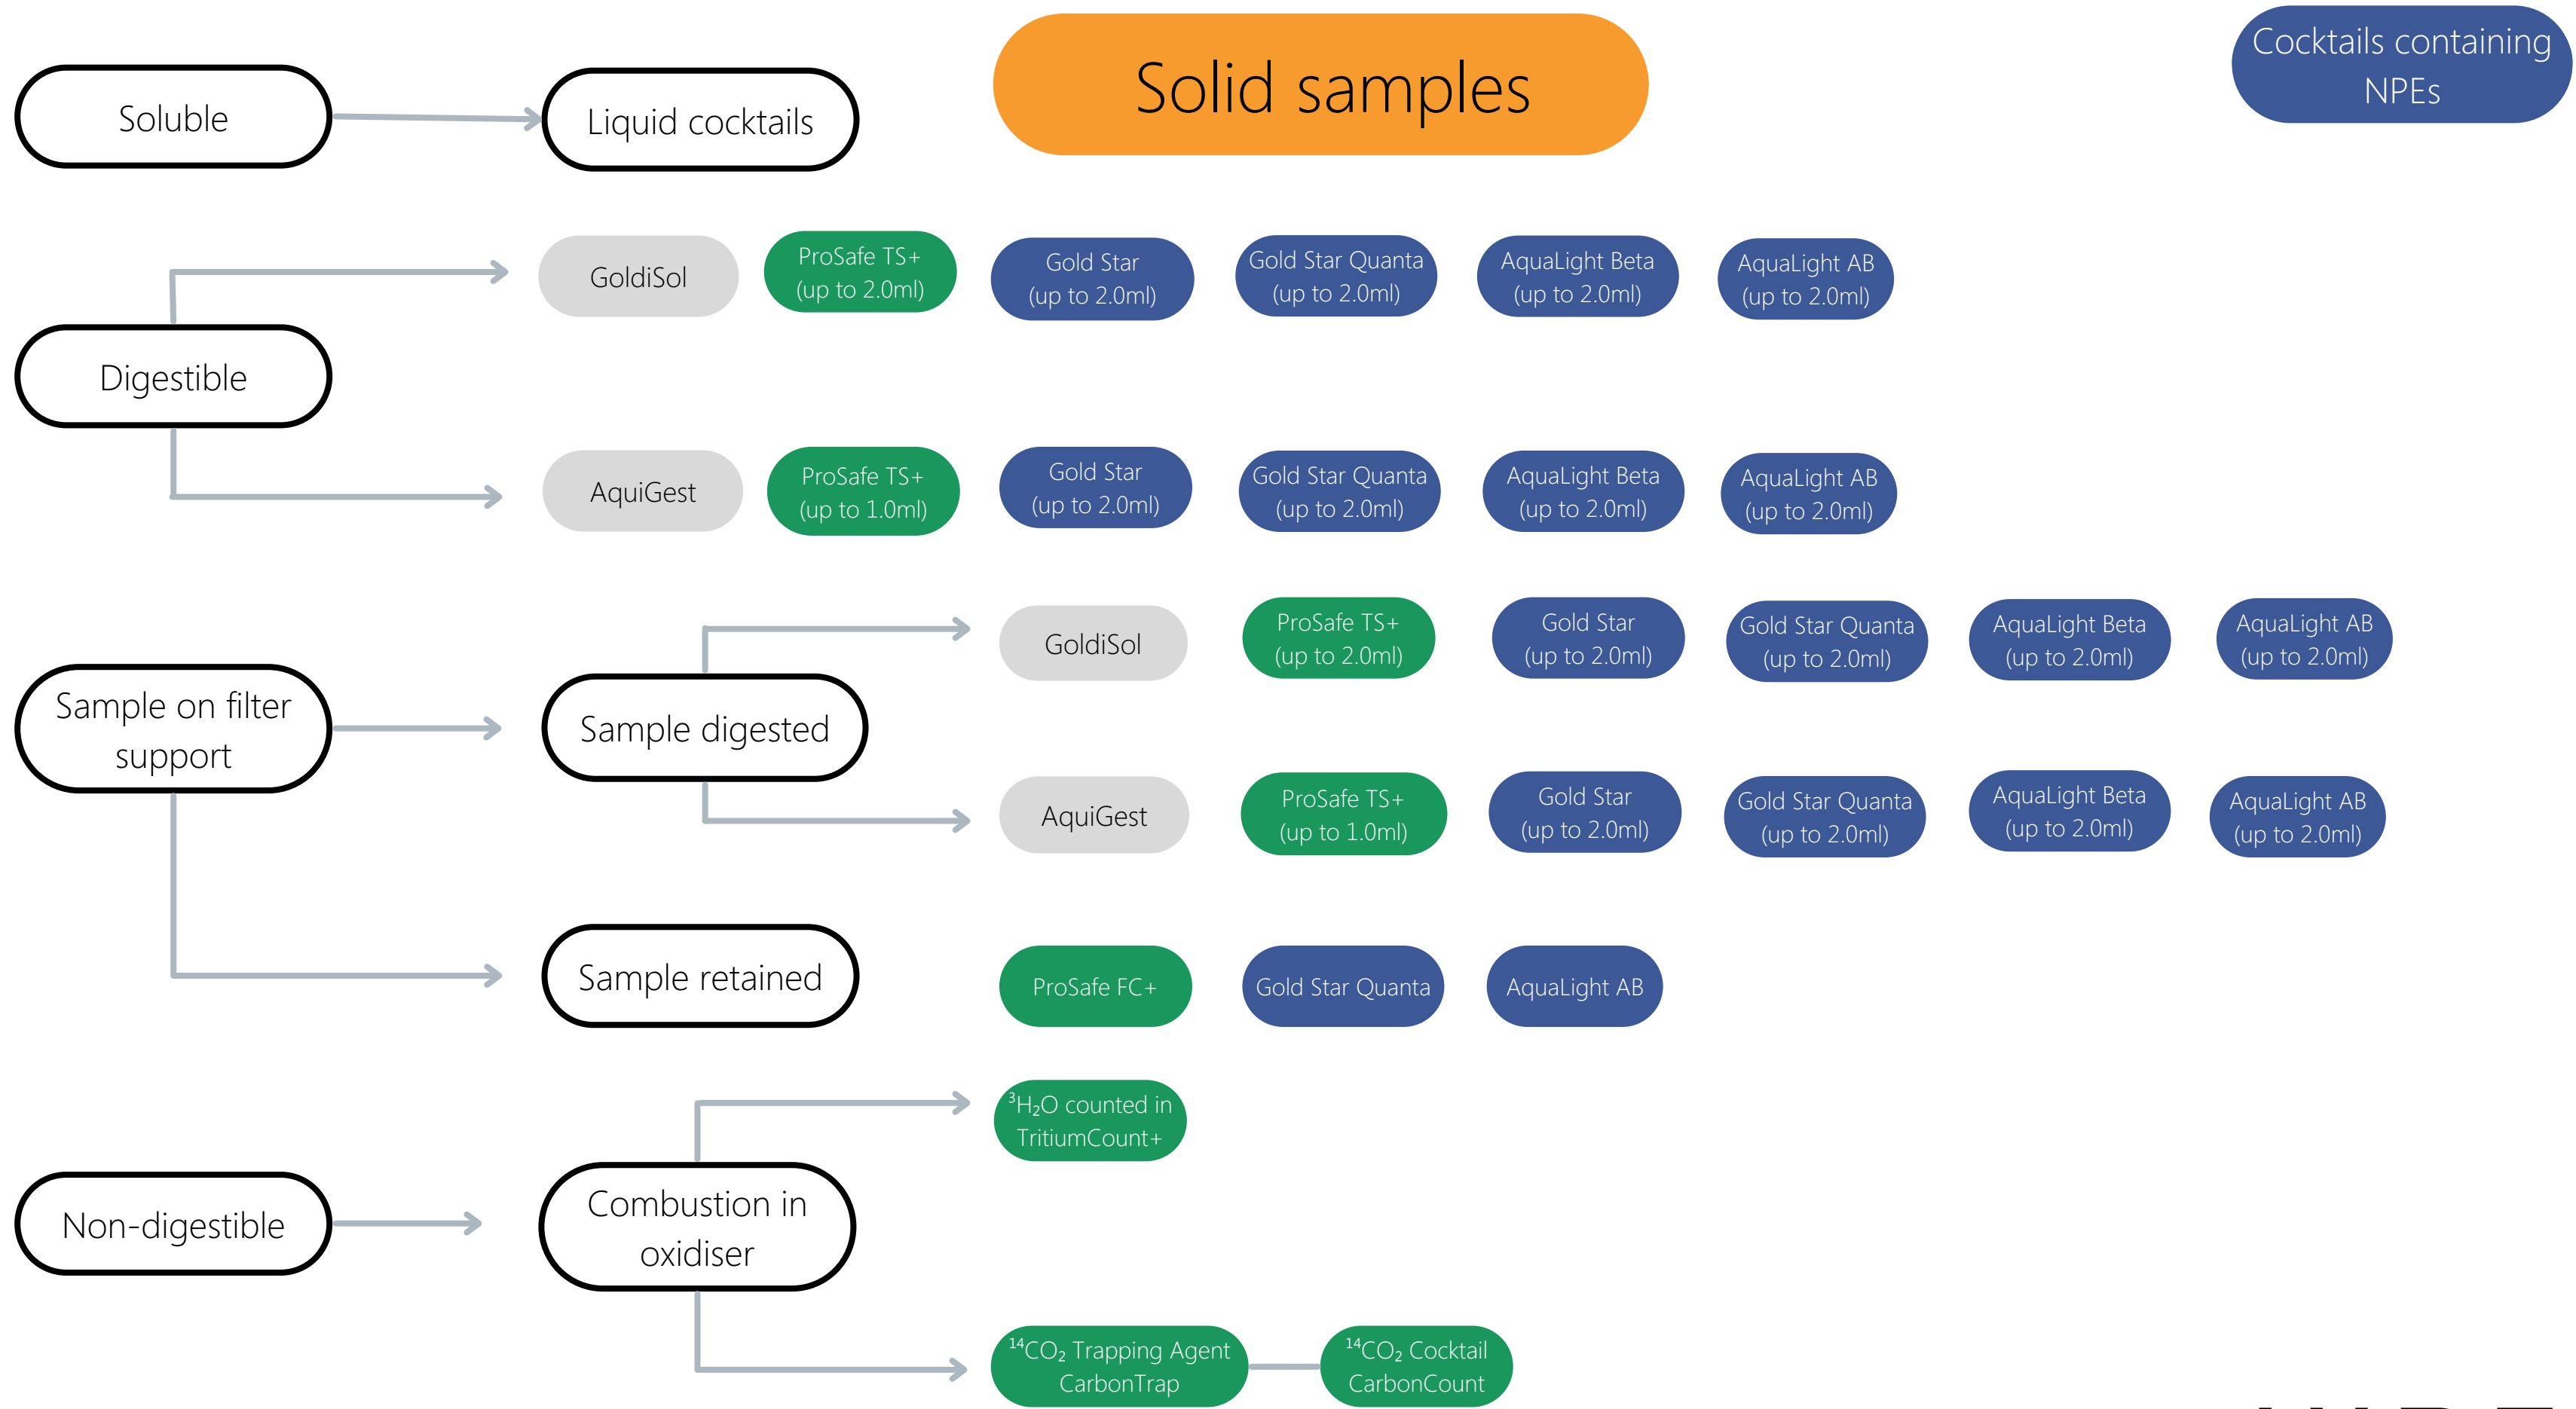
Solid samples

Cocktails containing NPEs

Soluble

Liquid cocktails

Digestible

GoldiSol

ProSafe TS+ (up to 2.0ml)

Gold Star (up to 2.0ml)

Gold Star Quanta (up to 2.0ml)

AquaLight Beta (up to 2.0ml)

AquaLight AB (up to 2.0ml)

AquiGest

ProSafe TS+ (up to 1.0ml)

Gold Star (up to 2.0ml)

Gold Star Quanta (up to 2.0ml)

AquaLight Beta (up to 2.0ml)

AquaLight AB (up to 2.0ml)

Sample on filter support

Sample digested

GoldiSol

ProSafe TS+ (up to 2.0ml)

Gold Star (up to 2.0ml)

Gold Star Quanta (up to 2.0ml)

AquaLight Beta (up to 2.0ml)

AquaLight AB (up to 2.0ml)

AquiGest

ProSafe TS+ (up to 1.0ml)

Gold Star (up to 2.0ml)

Gold Star Quanta (up to 2.0ml)

AquaLight Beta (up to 2.0ml)

AquaLight AB (up to 2.0ml)

Sample retained

ProSafe FC+

Gold Star Quanta

AquaLight AB

Non-digestible

Combustion in oxidiser

$^{3}H_2O$ counted in TritiumCount+

$^{14}CO_2$ Trapping Agent CarbonTrap

$^{14}CO_2$ Cocktail CarbonCount